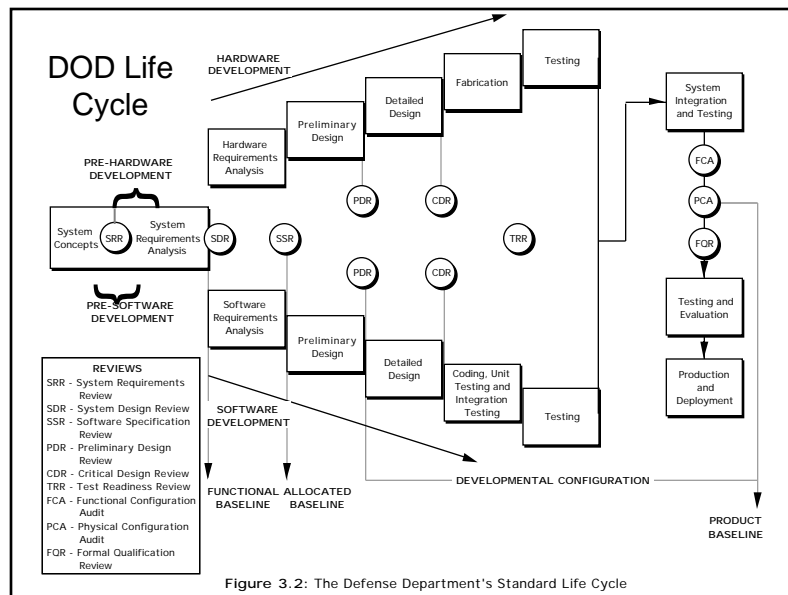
DOD Life Cycle

HARDWARE DEVELOPMENT

Testing

Fabrication

Detailed Design

Preliminary Design

Hardware Requirements Analysis

System Integration and Testing

PRE-HARDWARE DEVELOPMENT

System Concepts

SRR

System Requirements Analysis

SDR

SSR

PDR

CDR

TRR

FCA

PCA

FQR

PDR

CDR

PRE-SOFTWARE DEVELOPMENT

Software Requirements Analysis

Preliminary Design

Detailed Design

Coding, Unit Testing and Integration Testing

Testing

Testing and Evaluation

Production and Deployment

REVIEWS
SRR - System Requirements Review
SDR - System Design Review
SSR - Software Specification Review
PDR - Preliminary Design Review
CDR - Critical Design Review
TRR - Test Readiness Review
FCA - Functional Configuration Audit
PCA - Physical Configuration Audit
FQR - Formal Qualification Review

SOFTWARE DEVELOPMENT

DEVELOPMENTAL CONFIGURATION

FUNCTIONAL BASELINE

ALLOCATED BASELINE

PRODUCT BASELINE

Figure 3.2: The Defense Department's Standard Life Cycle